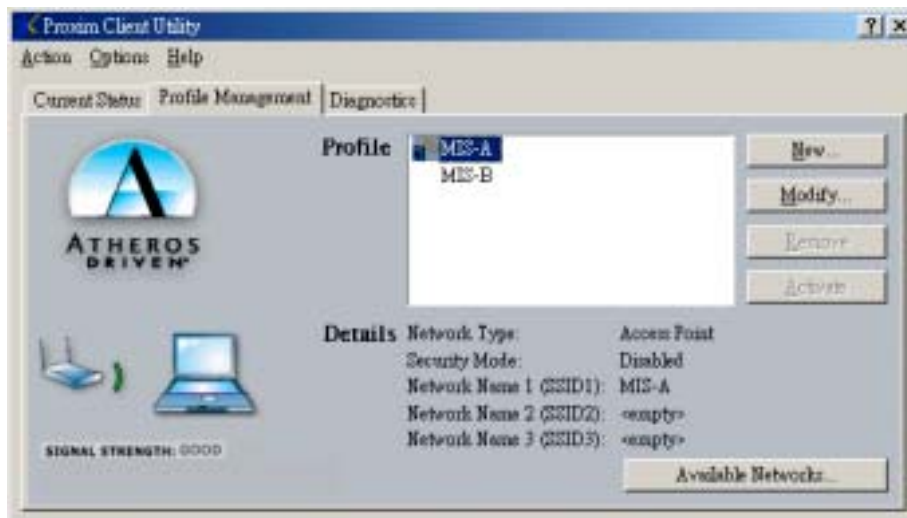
Proxim Client Utility
? X
Action Options Help
Current Status Profile Management Diagnostics
ATHEROS DRIVEN
Profile
MIS-A
MIS-B
New...
Modify...
Remove
Activate
Details
Network Type: Access Point
Security Mode: Disabled
Network Name 1 (SSID1): MIS-A
Network Name 2 (SSID2): <empty>
Network Name 3 (SSID3): <empty>
SIGNAL STRENGTH: GOOD
Available Networks...